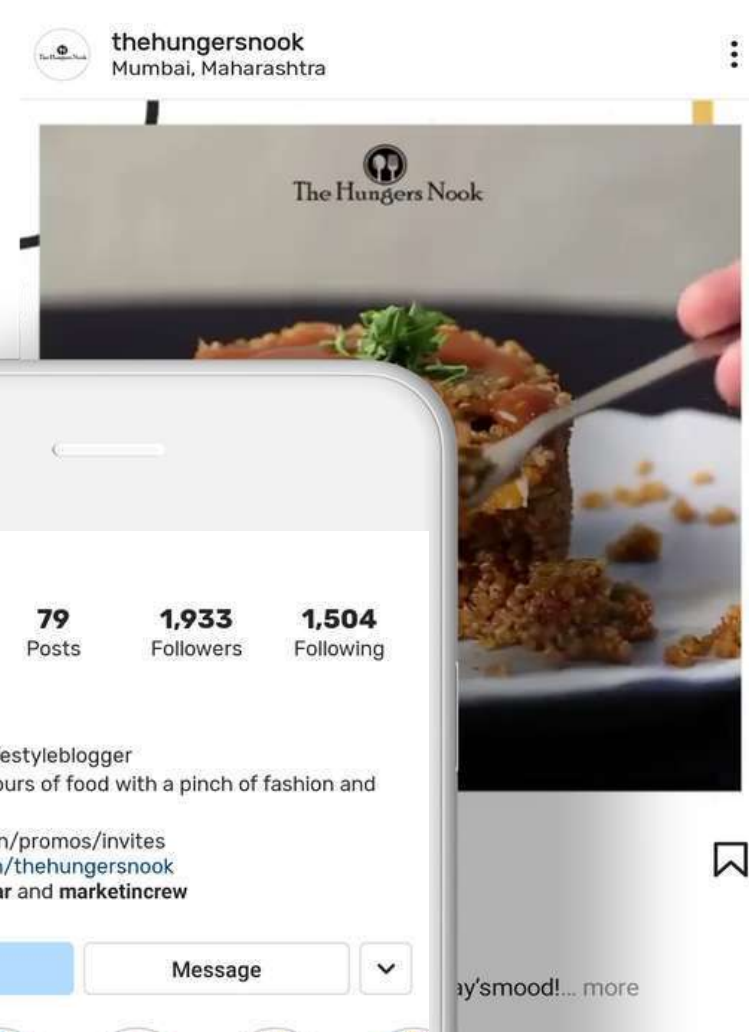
thehungersnook
Mumbai, Maharashtra

The Hungers Nook

79
Posts

1,933
Followers

1,504
Following

estyleblogger
ours of food with a pinch of fashion and

n/promos/invites
/thehungersnook
ar and marketincrew

Message

ay'smood!... more